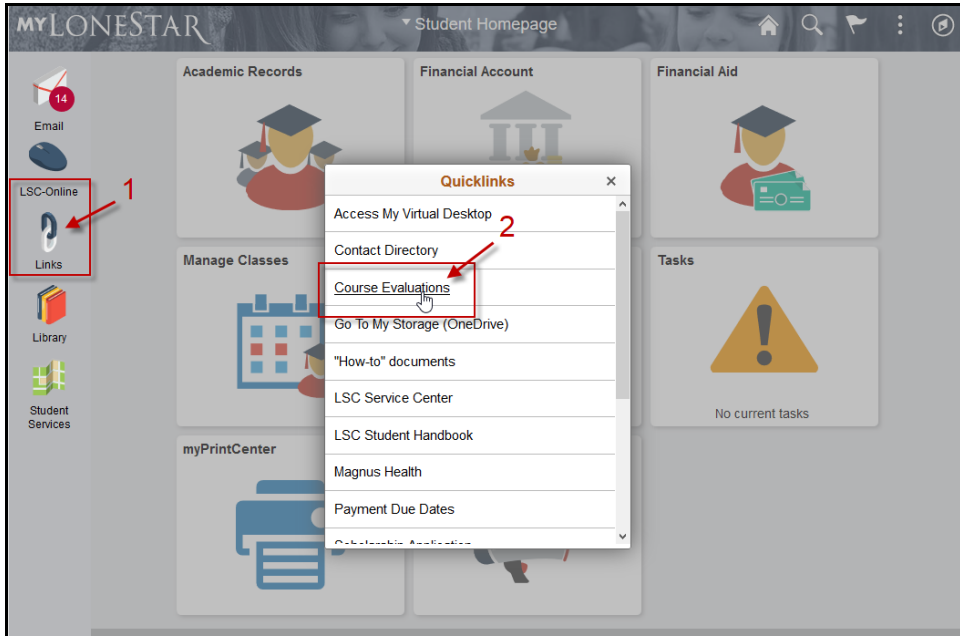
MYLONESTAR

▾ Student Homepage

14

Email

LSC-Online

1

Links

Library

Student Services

Academic Records

Financial Account

Financial Aid

Quicklinks ×

Access My Virtual Desktop

Contact Directory

2

Course Evaluations

Go To My Storage (OneDrive)

"How-to" documents

LSC Service Center

LSC Student Handbook

Magnus Health

Payment Due Dates

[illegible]

Manage Classes

Tasks

No current tasks

myPrintCenter